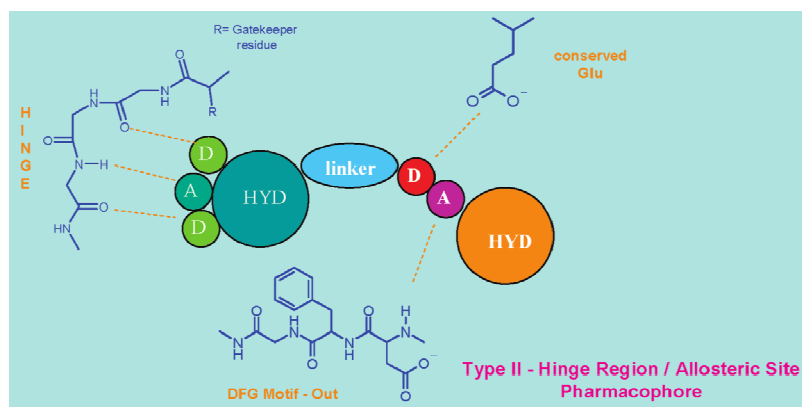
R= Gatekeeper residue

O
NH
O
N
R
O
H

H
I
N
G
E

N—H

O
N
H

D
A
D
HYD

linker

D
A
HYD

conserved Glu

O
O$^-$

N
H
O
N
H
O
N
H
O
N
O
O$^-$

DFG Motif - Out

Type II - Hinge Region / Allosteric Site Pharmacophore